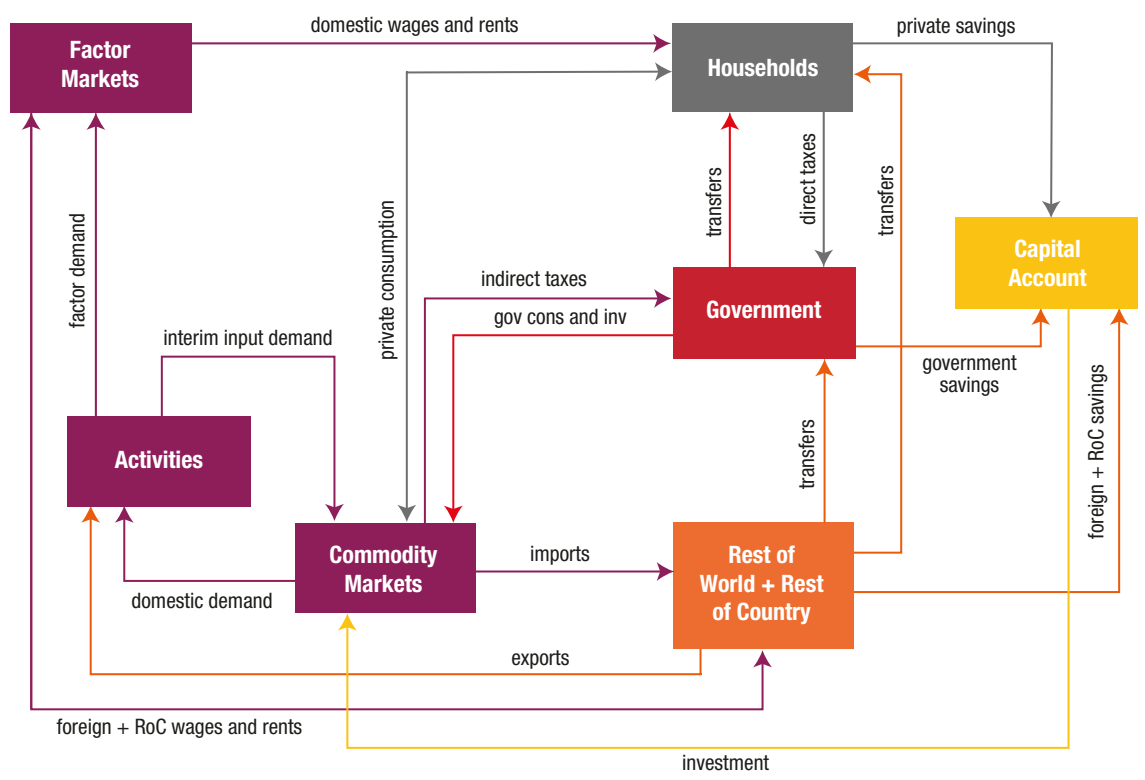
Factor Markets

domestic wages and rents

Households

private savings

Capital Account

factor demand

private consumption

transfers

direct taxes

transfers

indirect taxes

Government

gov cons and inv

interim input demand

government savings

foreign + RoC savings

Activities

transfers

Commodity Markets

imports

Rest of World + Rest of Country

domestic demand

exports

foreign + RoC wages and rents

investment